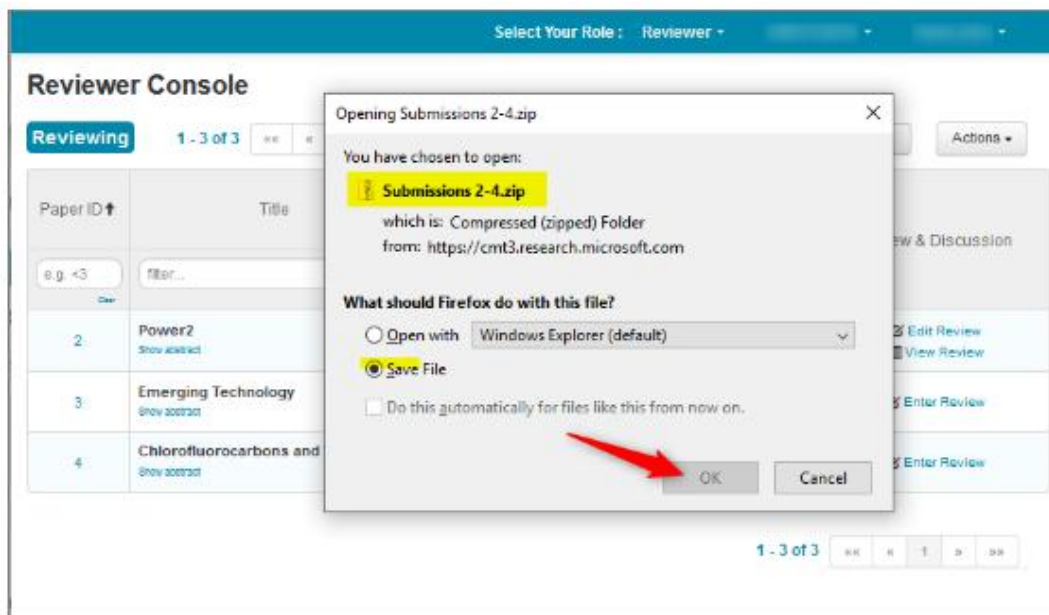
Select Your Role : Reviewer ▾

Reviewer Console

Reviewing 1 - 3 of 3 «« «

Actions ▾

| Paper ID ↑ | Title | ew & Discussion |
|---|---|---|
| e.g. <3 Clear | filter... | |
| 2 | Power2 Show abstract | Edit Review View Review |
| 3 | Emerging Technology Show abstract | Enter Review |
| 4 | Chlorofluorocarbons and Show abstract | Enter Review |

1 - 3 of 3 «« « 1 » »»

Opening Submissions 2-4.zip

You have chosen to open:

Submissions 2-4.zip

which is: Compressed (zipped) Folder

from: https://cmt3.research.microsoft.com

What should Firefox do with this file?

Open with Windows Explorer (default)

Save File

Do this automatically for files like this from now on.

OK Cancel